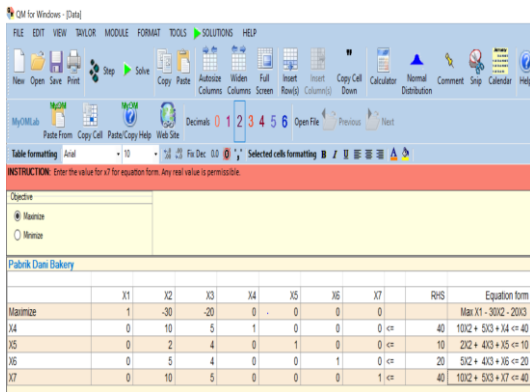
QM for Windows - [Data]

FILE EDIT VIEW TAYLOR MODULE FORMAT TOOLS SOLUTIONS HELP

New Open Save Print Step Solve Copy Paste Autosize Columns Widen Columns Full Screen Insert Row(s) Insert Column(s) Copy Cell Down Calculator Normal Distribution Comment Snip Calendar Help

MyOMLab Paste From Copy Cell Paste/Copy Help Web Site Decimals 0 1 2 3 4 5 6 Open File Previous Next

Table formatting Arial 10 Fix Dec 0.0 Selected cells formatting B I U

INSTRUCTION: Enter the value for x7 for equation form. Any real value is permissible.

Objective

Maximize

Minimize

Pabrik Dani Bakery

| | X1 | X2 | X3 | X4 | X5 | X6 | X7 | | RHS | Equation form |
|---|---|---|---|---|---|---|---|---|---|---|
| Maximize | 1 | -30 | -20 | 0 | 0 | 0 | 0 | | | Max X1 - 30X2 - 20X3 |
| X4 | 0 | 10 | 5 | 1 | 0 | 0 | 0 | <= | 40 | 10X2 + 5X3 + X4 <= 40 |
| X5 | 0 | 2 | 4 | 0 | 1 | 0 | 0 | <= | 10 | 2X2 + 4X3 + X5 <= 10 |
| X6 | 0 | 5 | 4 | 0 | 0 | 1 | 0 | <= | 20 | 5X2 + 4X3 + X6 <= 20 |
| X7 | 0 | 10 | 5 | 0 | 0 | 0 | 1 | <= | 40 | 10X2 + 5X3 + X7 <= 40 |